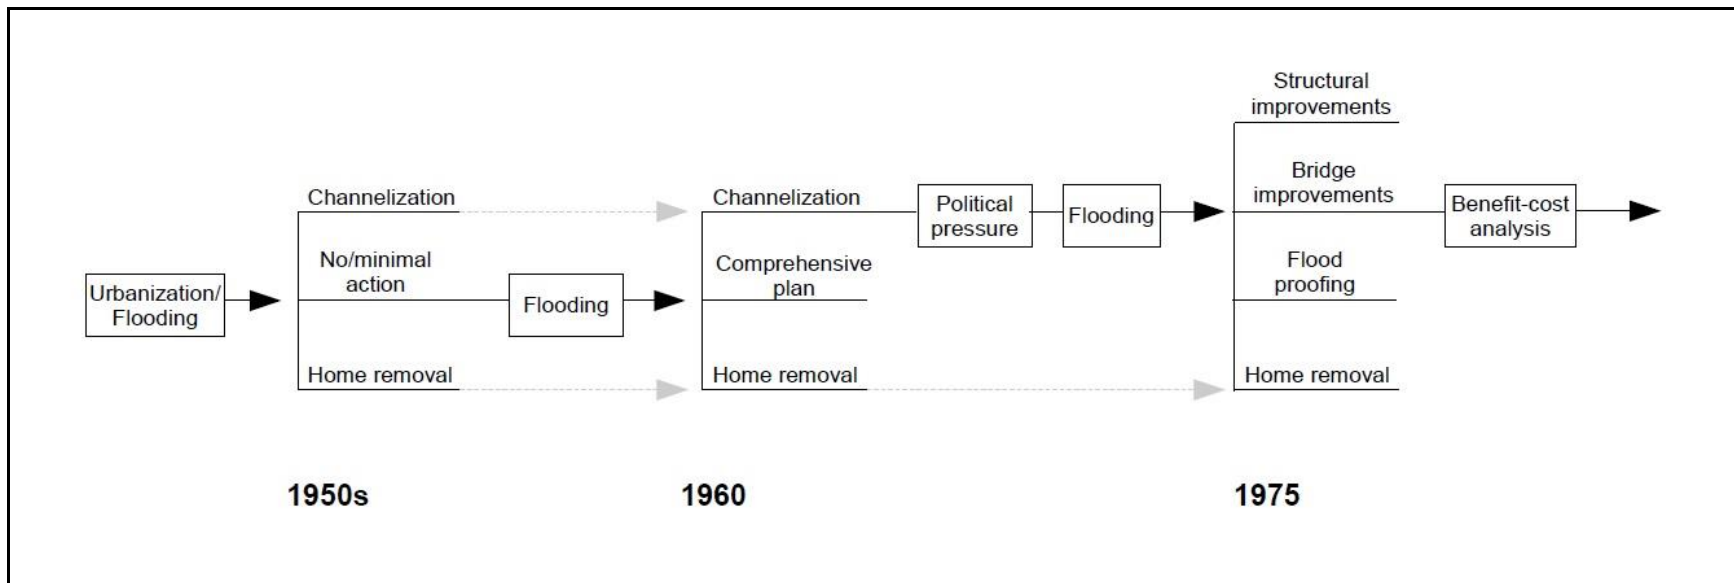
Urbanization/ Flooding

Channelization

No/minimal action

Flooding

Home removal

1950s

Channelization

Comprehensive plan

Home removal

1960

Political pressure

Flooding

Structural improvements

Bridge improvements

Flood proofing

Home removal

1975

Benefit-cost analysis